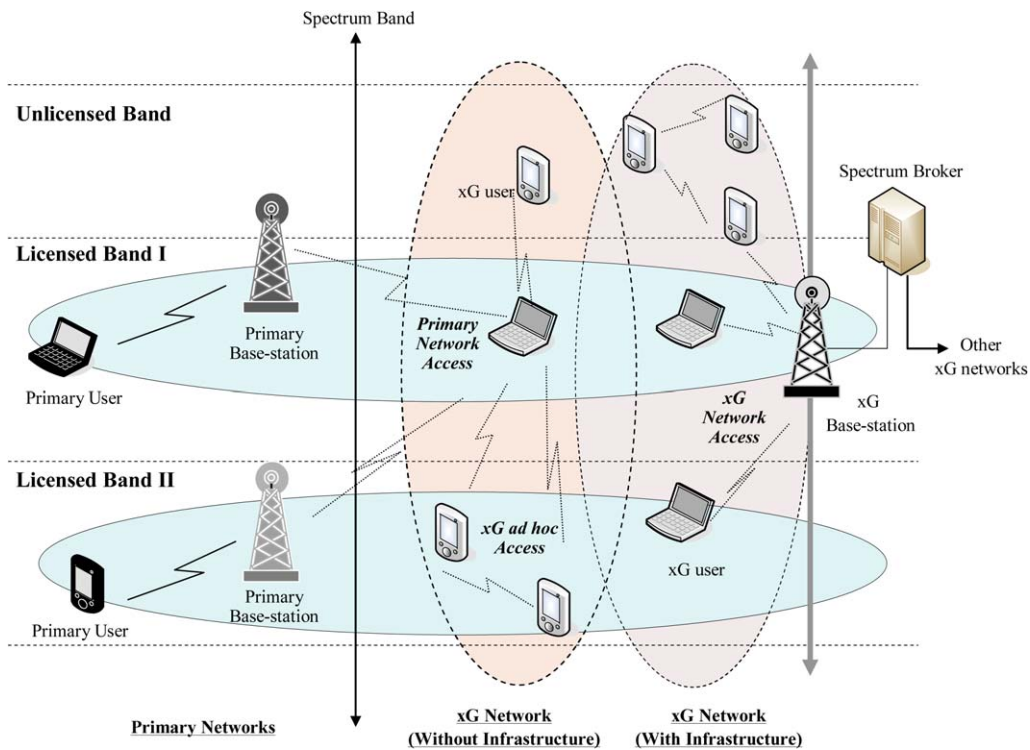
Spectrum Band

Unlicensed Band

xG user

Spectrum Broker

Licensed Band I

Primary Base-station

Primary Network Access

Other xG networks

Primary User

xG Network Access

xG Base-station

Licensed Band II

xG ad hoc Access

xG user

Primary User

Primary Base-station

Primary Networks

xG Network (Without Infrastructure)

xG Network (With Infrastructure)